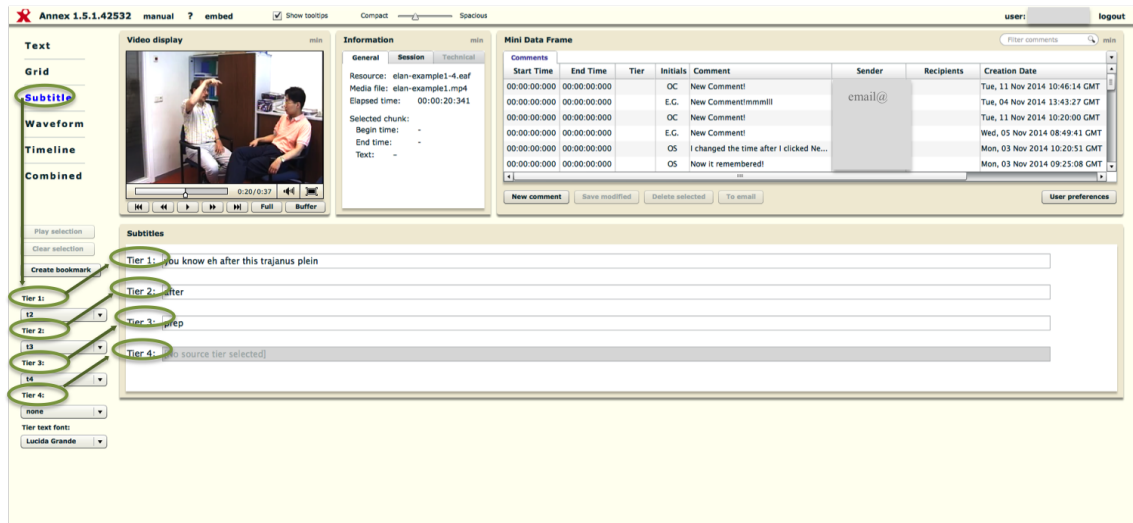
Annex 1.5.1.42532 manual ? embed

Show tooltips Compact Spacious

user: logout

Text
Grid
Subtitle
Waveform
Timeline
Combined

Video display min

0:20/0:37

Full Buffer

Information min

General Session Technical

Resource: elan-example1-4.eaf
Media file: elan-example1.mp4
Elapsed time: 00:00:20:341

Selected chunk:
Begin time: -
End time: -
Text: -

Mini Data Frame

Filter comments min

Comments

| Start Time | End Time | Tier | Initials | Comment | Sender | Recipients | Creation Date |
|---|---|---|---|---|---|---|---|
| 00:00:00:000 | 00:00:00:000 | | OC | New Comment! | | | Tue, 11 Nov 2014 10:46:14 GMT |
| 00:00:00:000 | 00:00:00:000 | | E.G. | New Comment!mmmlll | email@ | | Tue, 04 Nov 2014 13:43:27 GMT |
| 00:00:00:000 | 00:00:00:000 | | OC | New Comment! | | | Tue, 11 Nov 2014 10:20:00 GMT |
| 00:00:00:000 | 00:00:00:000 | | E.G. | New Comment! | | | Wed, 05 Nov 2014 08:49:41 GMT |
| 00:00:00:000 | 00:00:00:000 | | OS | I changed the time after I clicked Ne... | | | Mon, 03 Nov 2014 10:20:51 GMT |
| 00:00:00:000 | 00:00:00:000 | | OS | Now it remembered! | | | Mon, 03 Nov 2014 09:25:08 GMT |

New comment Save modified Delete selected To email User preferences

Play selection
Clear selection
Create bookmark

Tier 1:
t2
Tier 2:
t3
Tier 3:
t4
Tier 4:
none
Tier text font:
Lucida Grande

Subtitles

Tier 1: you know eh after this trajanus plein
Tier 2: after
Tier 3: prep
Tier 4: [no source tier selected]